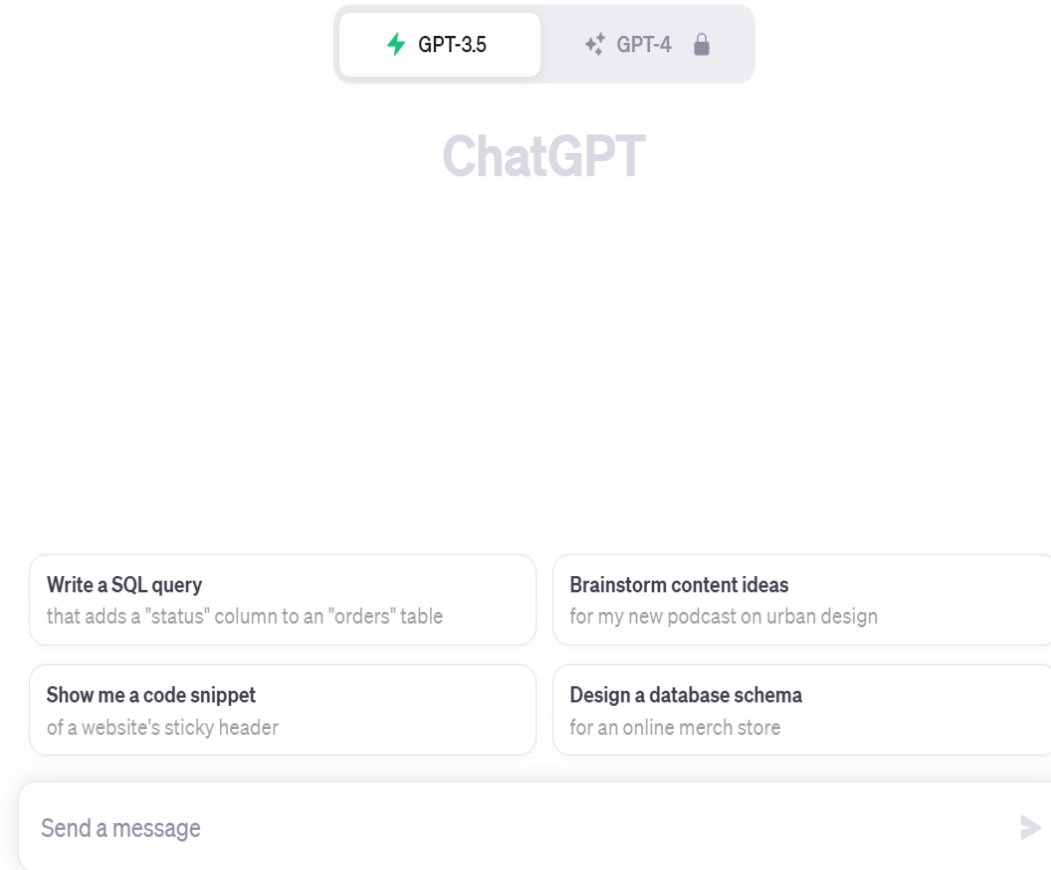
GPT-3.5 GPT-4

ChatGPT

Write a SQL query
that adds a "status" column to an "orders" table

Brainstorm content ideas
for my new podcast on urban design

Show me a code snippet
of a website's sticky header

Design a database schema
for an online merch store

Send a message